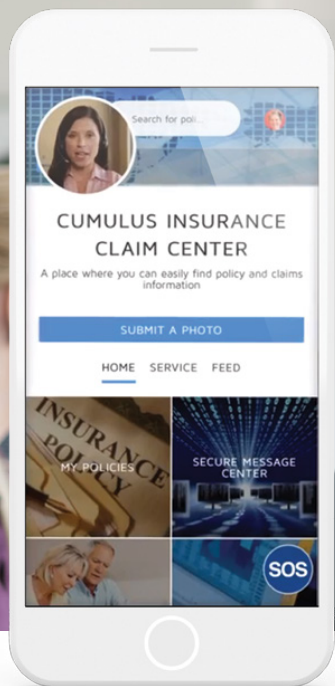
Search for poli...

CUMULUS INSURANCE CLAIM CENTER

A place where you can easily find policy and claims information

SUBMIT A PHOTO

HOME SERVICE FEED

INSURANCE POLICY

MY POLICIES

SECURE MESSAGE CENTER

SOS